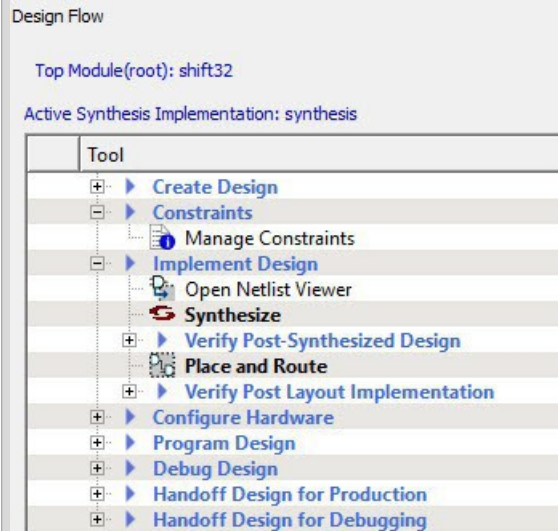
Design Flow

Top Module(root): shift32

Active Synthesis Implementation: synthesis

| | Tool |
|---|---|
| | Create Design |
| | Constraints |
| | Manage Constraints |
| | Implement Design |
| | Open Netlist Viewer |
| | Synthesize |
| | Verify Post-Synthesized Design |
| | Place and Route |
| | Verify Post Layout Implementation |
| | Configure Hardware |
| | Program Design |
| | Debug Design |
| | Handoff Design for Production |
| | Handoff Design for Debugging |